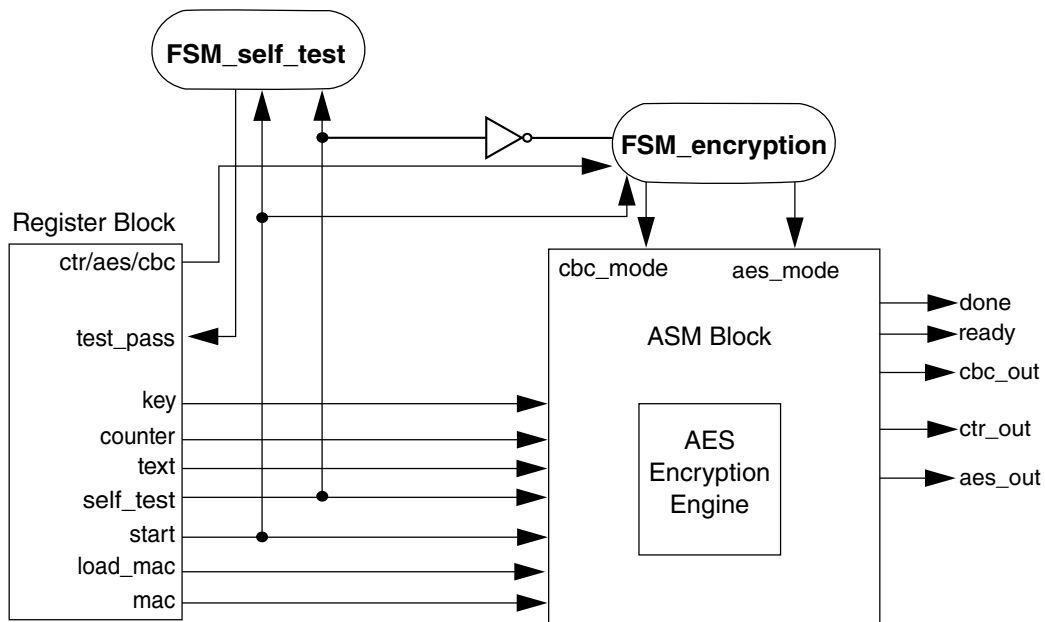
FSM_self_test

FSM_encryption

Register Block

ctr/aes/cbc

test_pass

key

counter

text

self_test

start

load_mac

mac

cbc_mode

aes_mode

ASM Block

AES Encryption Engine

done

ready

cbc_out

ctr_out

aes_out